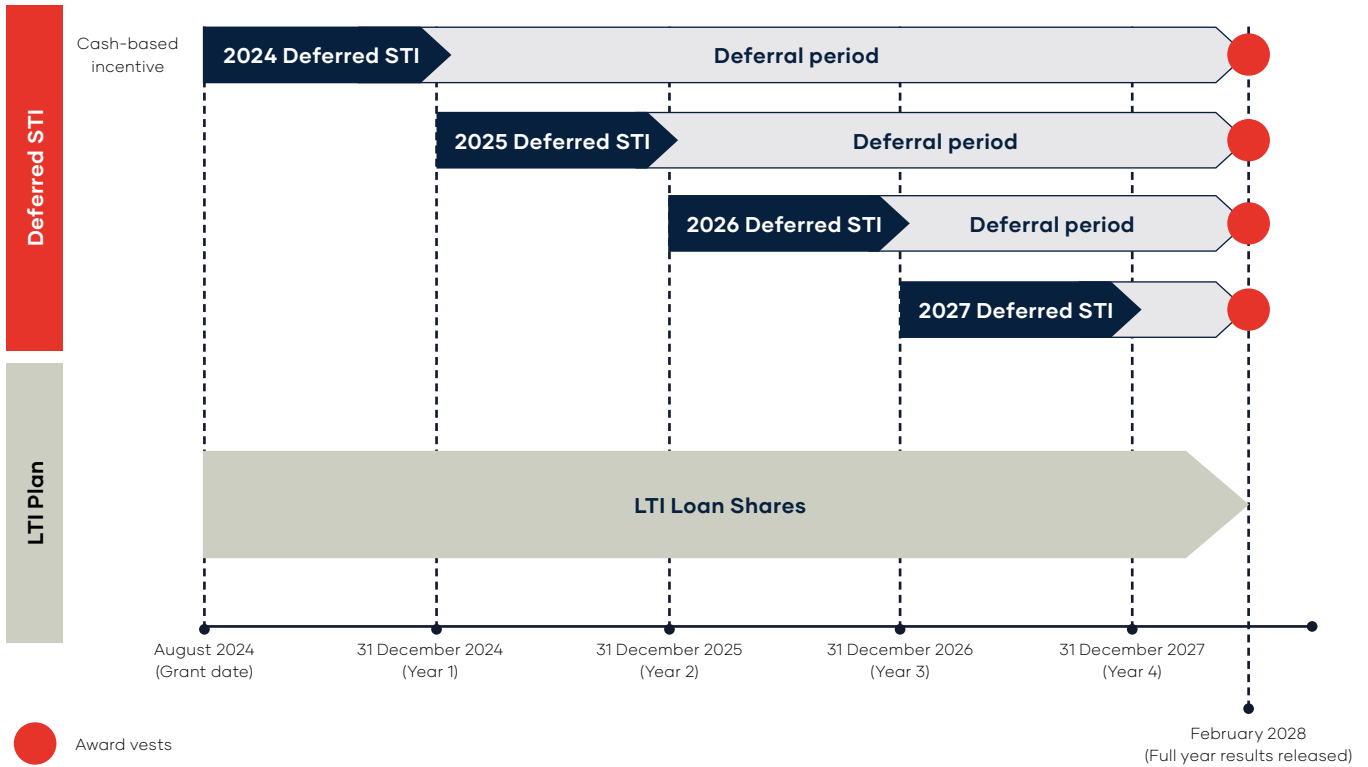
Deferred STI

Cash-based incentive

2024 Deferred STI

Deferral period

2025 Deferred STI

Deferral period

2026 Deferred STI

Deferral period

2027 Deferred STI

LTI Plan

LTI Loan Shares

August 2024 (Grant date)

31 December 2024 (Year 1)

31 December 2025 (Year 2)

31 December 2026 (Year 3)

31 December 2027 (Year 4)

February 2028 (Full year results released)

Award vests